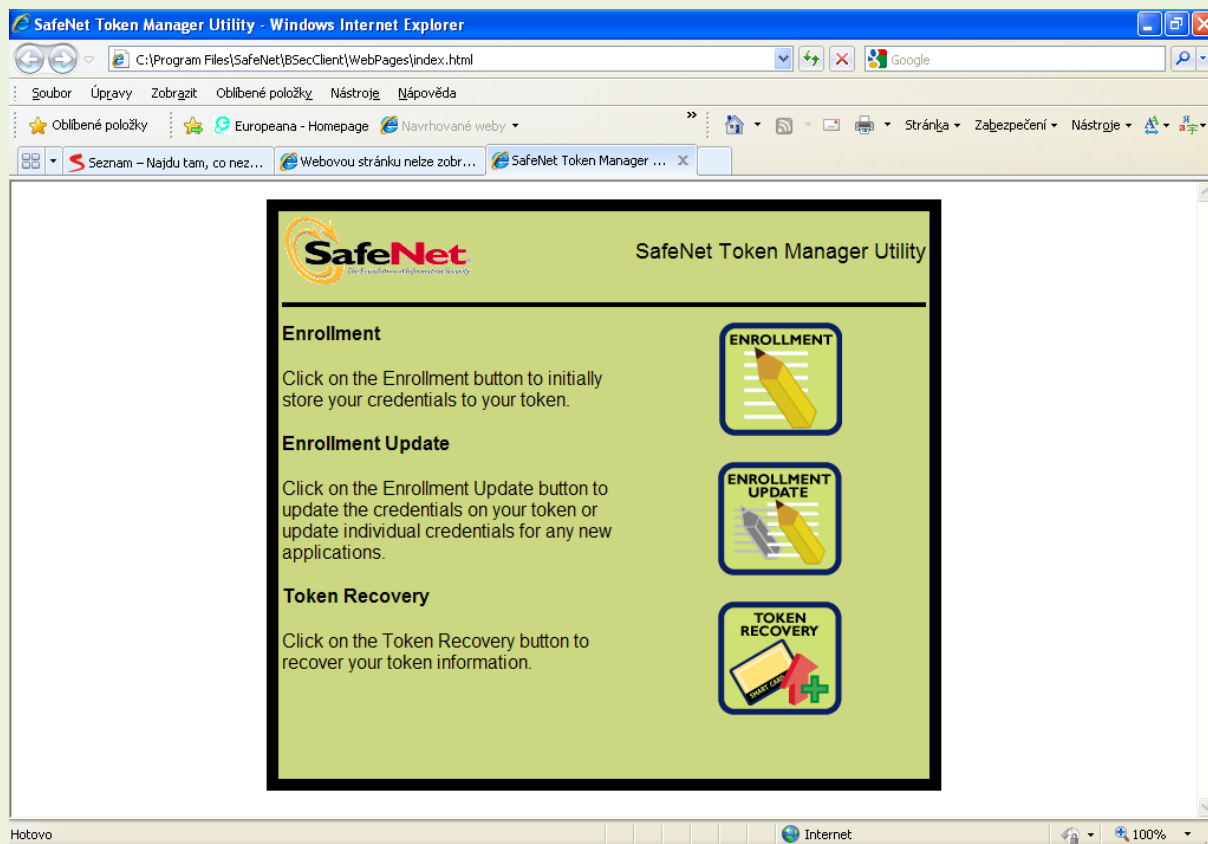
SafeNet Token Manager Utility - Windows Internet Explorer

C:\Program Files\SafeNet\BSecClient\WebPages\index.html

Google

Soubor Úpravy Zobrazit Oblíbené položky Nástroje Nápověda

Oblíbené položky Europeana - Homepage Navrhované weby

Stránka Zabezpečení Nástroje

Seznam – Najdu tam, co nez... Webovou stránku nelze zobr... SafeNet Token Manager ...

SafeNet
The Foundation of Information Security

SafeNet Token Manager Utility

Enrollment

Click on the Enrollment button to initially store your credentials to your token.

ENROLLMENT

Enrollment Update

Click on the Enrollment Update button to update the credentials on your token or update individual credentials for any new applications.

ENROLLMENT UPDATE

Token Recovery

Click on the Token Recovery button to recover your token information.

TOKEN RECOVERY

SMART CARD

Hotovo

Internet

100%